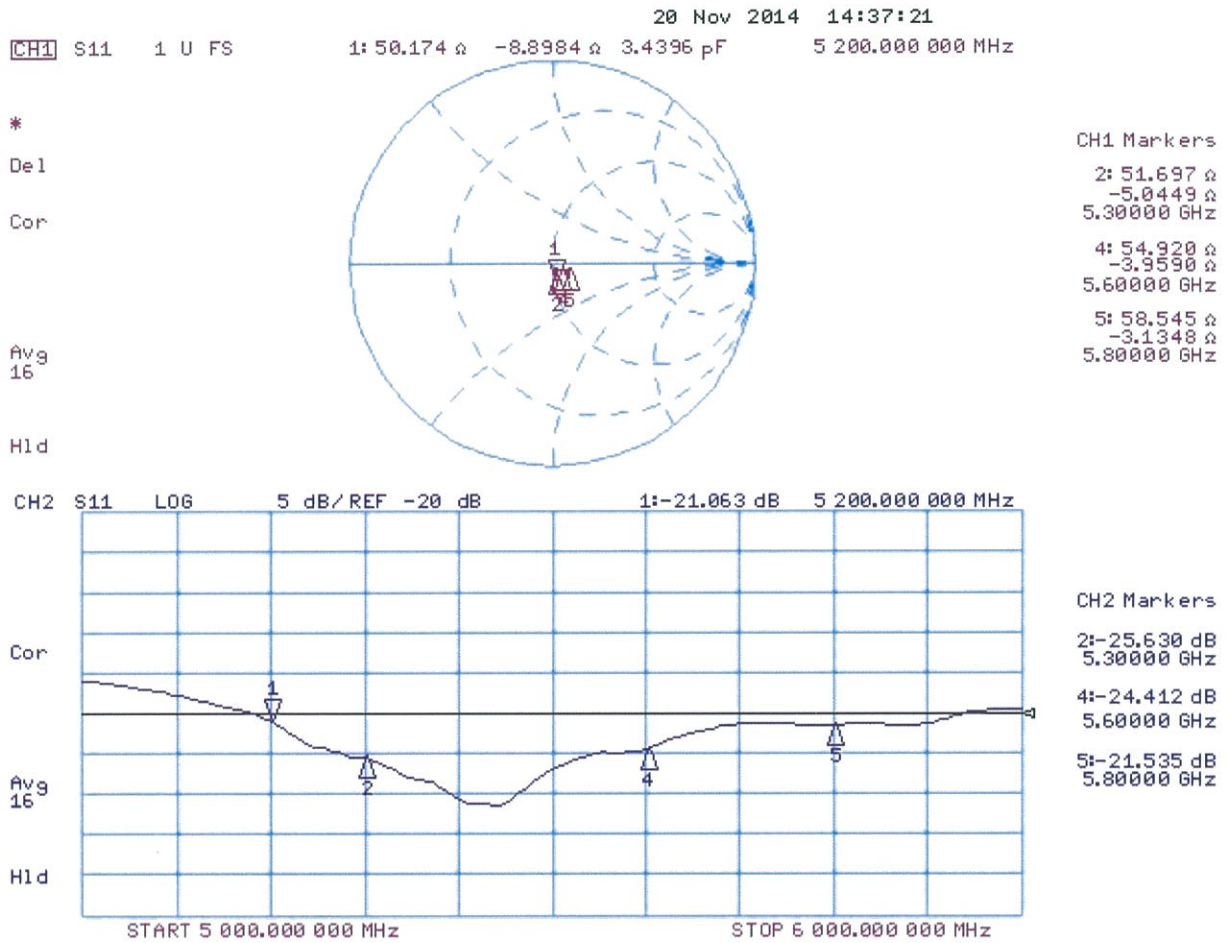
20 Nov 2014 14:37:21

CH1 S11 1 U FS 1: 50.174 Ω -8.8984 Ω 3.4396 pF 5 200.000 000 MHz

*

Del

Cor

Avg 16

Hld

1

2

CH1 Markers

2: 51.697 Ω -5.0449 Ω 5.30000 GHz

4: 54.920 Ω -3.9590 Ω 5.60000 GHz

5: 58.545 Ω -3.1348 Ω 5.80000 GHz

CH2 S11 LOG 5 dB/ REF -20 dB 1:-21.063 dB 5 200.000 000 MHz

Cor

Avg 16

Hld

1

2

4

5

START 5 000.000 000 MHz STOP 6 000.000 000 MHz

CH2 Markers

2:-25.630 dB 5.30000 GHz

4:-24.412 dB 5.60000 GHz

5:-21.535 dB 5.80000 GHz